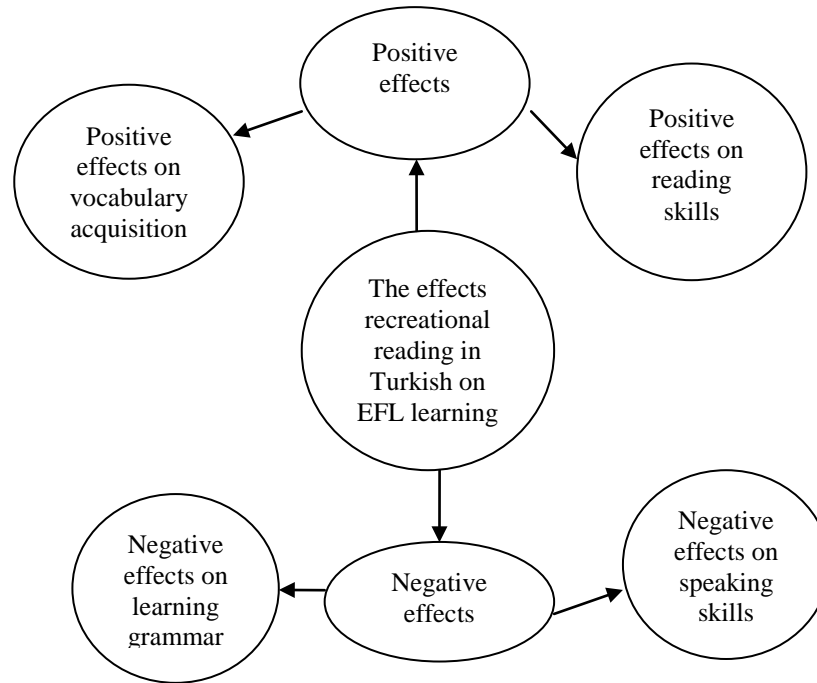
Positive effects

Positive effects on vocabulary acquisition

Positive effects on reading skills

The effects recreational reading in Turkish on EFL learning

Negative effects on learning grammar

Negative effects

Negative effects on speaking skills